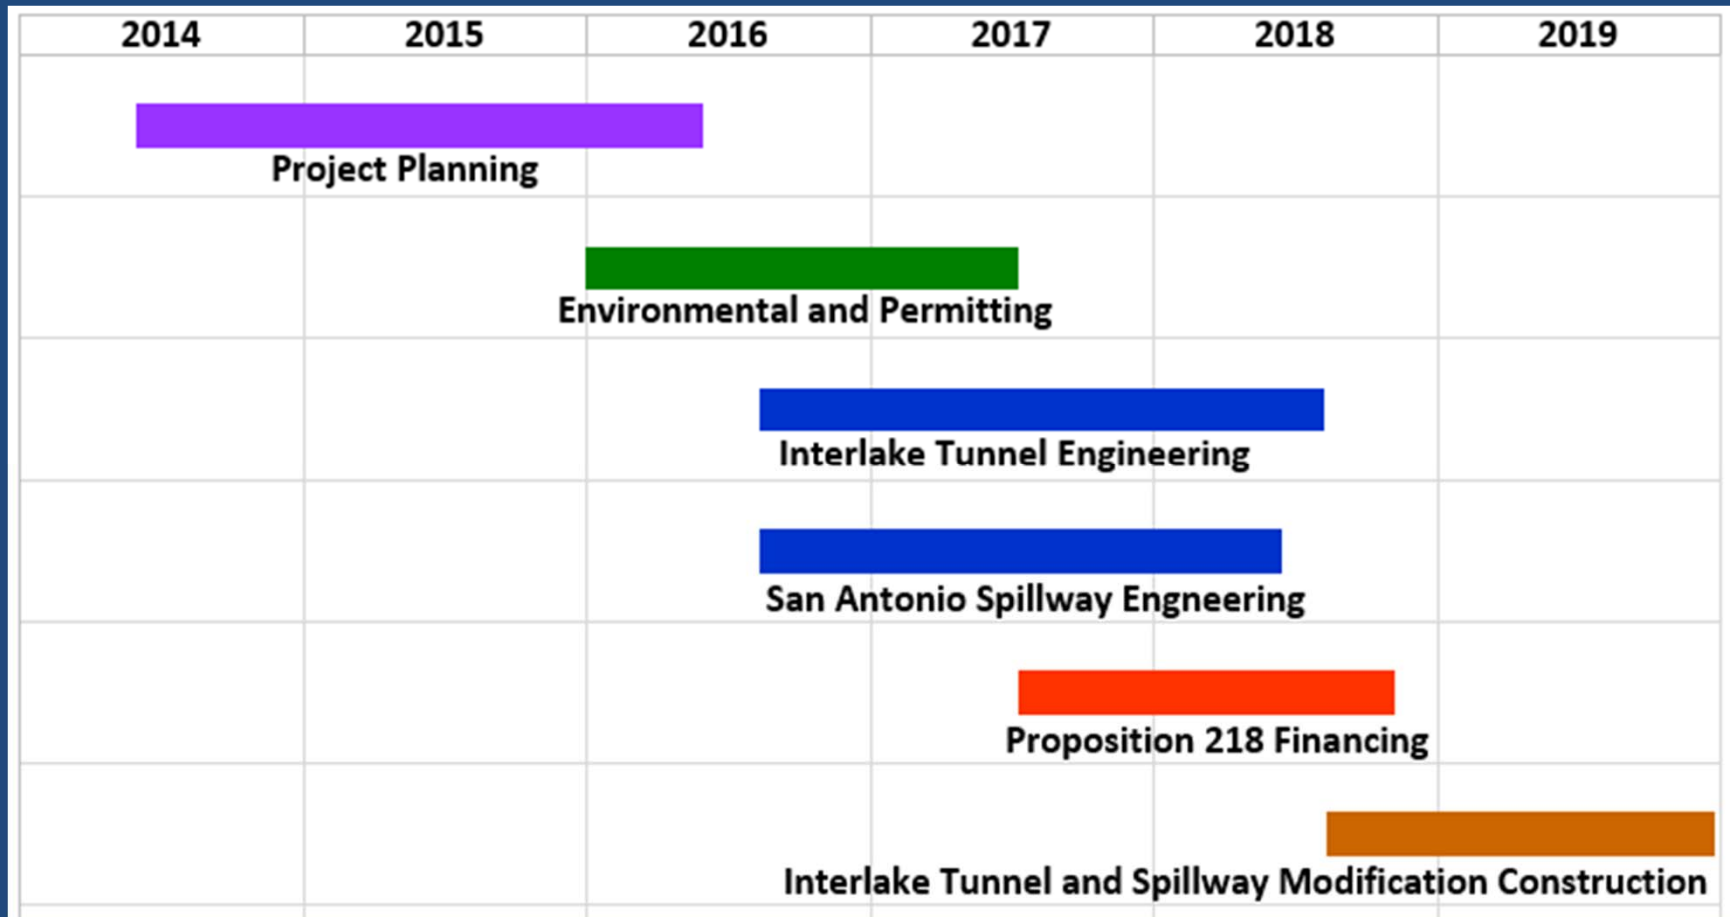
| 2014 | 2015 | 2016 | 2017 | 2018 | 2019 |
|---|---|---|---|---|---|

Project Planning

Environmental and Permitting

Interlake Tunnel Engineering

San Antonio Spillway Engneering

Proposition 218 Financing

Interlake Tunnel and Spillway Modification Construction